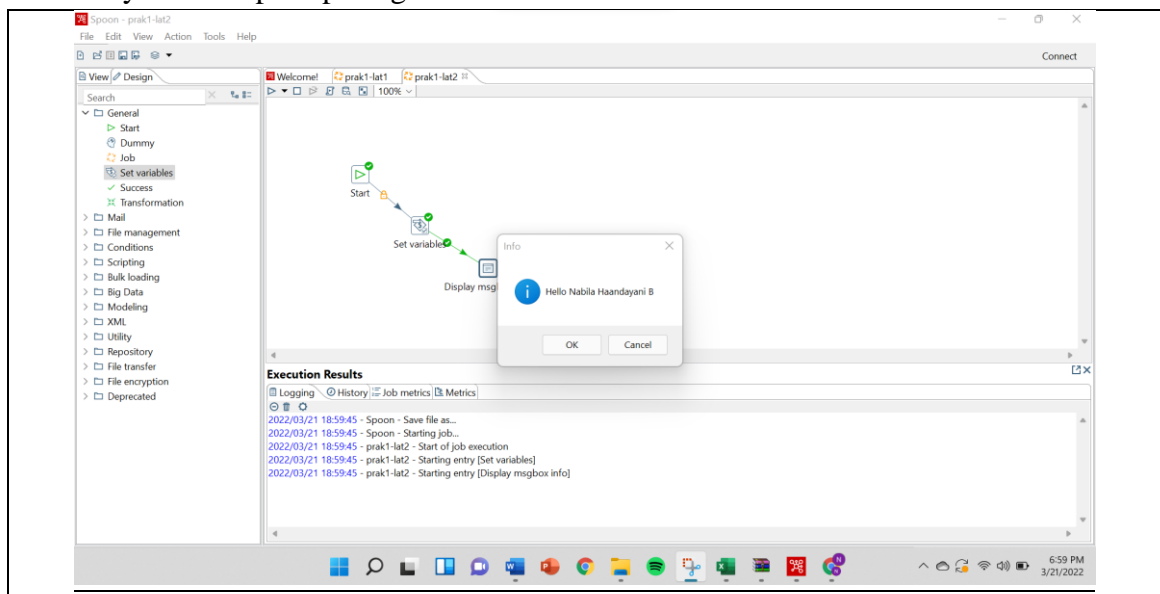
Spoon - prak1-lat2
File Edit View Action Tools Help
Connect
View Design
Search
General
Start
Dummy
Job
Set variables
Success
Transformation
Mail
File management
Conditions
Scripting
Bulk loading
Big Data
Modeling
XML
Utility
Repository
File transfer
File encryption
Deprecated
Welcome! prak1-lat1 prak1-lat2
100%
Start
Set variables
Display msg
Info
Hello Nabila Haandayani B
OK Cancel
Execution Results
Logging History Job metrics Metrics
2022/03/21 18:59:45 - Spoon - Save file as...
2022/03/21 18:59:45 - Spoon - Starting job...
2022/03/21 18:59:45 - prak1-lat2 - Start of job execution
2022/03/21 18:59:45 - prak1-lat2 - Starting entry [Set variables]
2022/03/21 18:59:45 - prak1-lat2 - Starting entry [Display msgbox info]
6:59 PM
3/21/2022